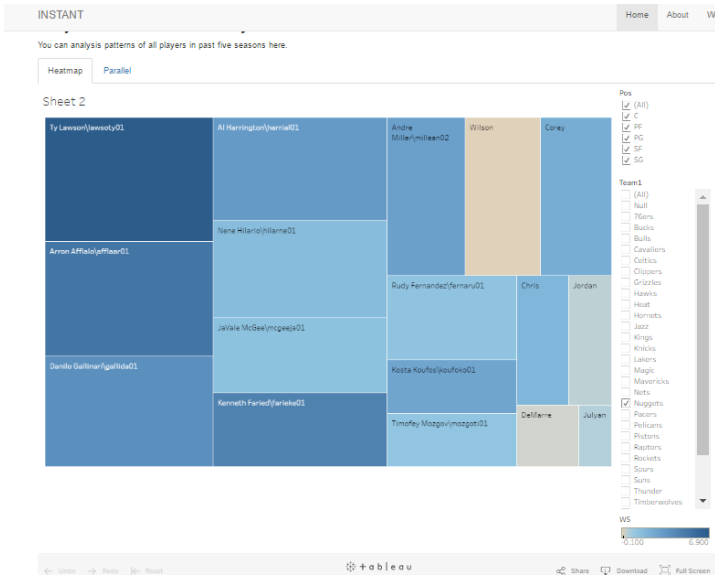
INSTANT

Home About W

You can analysis patterns of all players in past five seasons here.

Heatmap Parallel

Sheet 2

Ty Lawson\lawsoty01

Al Harrington\harrial01

Andre Miller\millean02

Wilson

Corey

Arron Afflalo\afflaar01

Nene Hilario\hilarne01

Rudy Fernandez\fernaru01

Chris

Jordan

JaVale McGee\mcgeeja01

Danilo Gallinari\gallida01

Kosta Koufos\koufoko01

Kenneth Faried\farieke01

DeMarre

Julyan

Timofey Mozgov\mozgoti01

Pos
(All)
C
PF
PG
SF
SG

Team1
(All)
Null
76ers
Bucks
Bulls
Cavaliers
Celtics
Clippers
Grizzlies
Hawks
Heat
Hornets
Jazz
Kings
Knicks
Lakers
Magic
Mavericks
Nets
Nuggets
Pacers
Pelicans
Pistons
Raptors
Rockets
Spurs
Suns
Thunder
Timberwolves

WS
0.100 6.900

Undo Redo Reset

+ a b | e a u

Share Download Full Screen